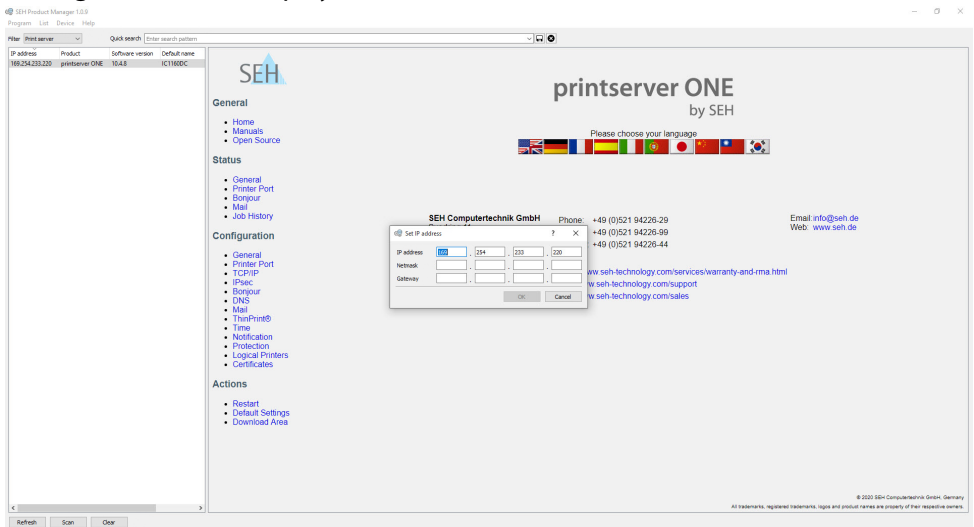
SEH Product Manager 1.0.0
Program List Device Help

Filter Print server Quick search Enter search pattern

| IP address | Product | Software version | Default name |
|---|---|---|---|
| 169.254.233.220 | printserver ONE | 10.4.8 | IC1160DC |

SEH

General

- Home
- Manuals
- Open Source

Status

- General
- Printer Port
- Bonjour
- Mail
- Job History

Configuration

- General
- Printer Port
- TCP/IP
- IPsec
- Bonjour
- DNS
- Mail
- ThinPrint®
- Time
- Notification
- Protection
- Logical Printers
- Certificates

Actions

- Restart
- Default Settings
- Download Area

printserver ONE
by SEH

Please choose your language

SEH Computertechnik GmbH

Phone: +49 (0)521 94226-29
+49 (0)521 94226-99
+49 (0)521 94226-44

Email: info@seh.de
Web: www.seh.de

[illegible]w.seh-technology.com/services/warranty-and-rma.html
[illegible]w.seh-technology.com/support
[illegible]w.seh-technology.com/sales

Set IP address ? ✕
IP address 169 . 254 . 233 . 220
Netmask . . .
Gateway . . .
OK Cancel

© 2020 SEH Computertechnik GmbH, Germany
All trademarks, registered trademarks, logos and product names are property of their respective owners.

Refresh Scan Clear